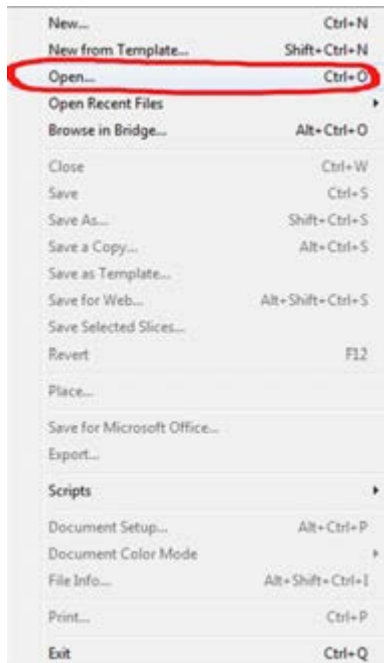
New... Ctrl+N
New from Template... Shift+Ctrl+N
Open... Ctrl+O
Open Recent Files
Browse in Bridge... Alt+Ctrl+O

Close Ctrl+W
Save Ctrl+S
Save As... Shift+Ctrl+S
Save a Copy... Alt+Ctrl+S
Save as Template...
Save for Web... Alt+Shift+Ctrl+S
Save Selected Slices...
Revert F12

Place...

Save for Microsoft Office...
Export...

Scripts

Document Setup... Alt+Ctrl+P
Document Color Mode
File Info... Alt+Shift+Ctrl+I

Print... Ctrl+P

Exit Ctrl+Q